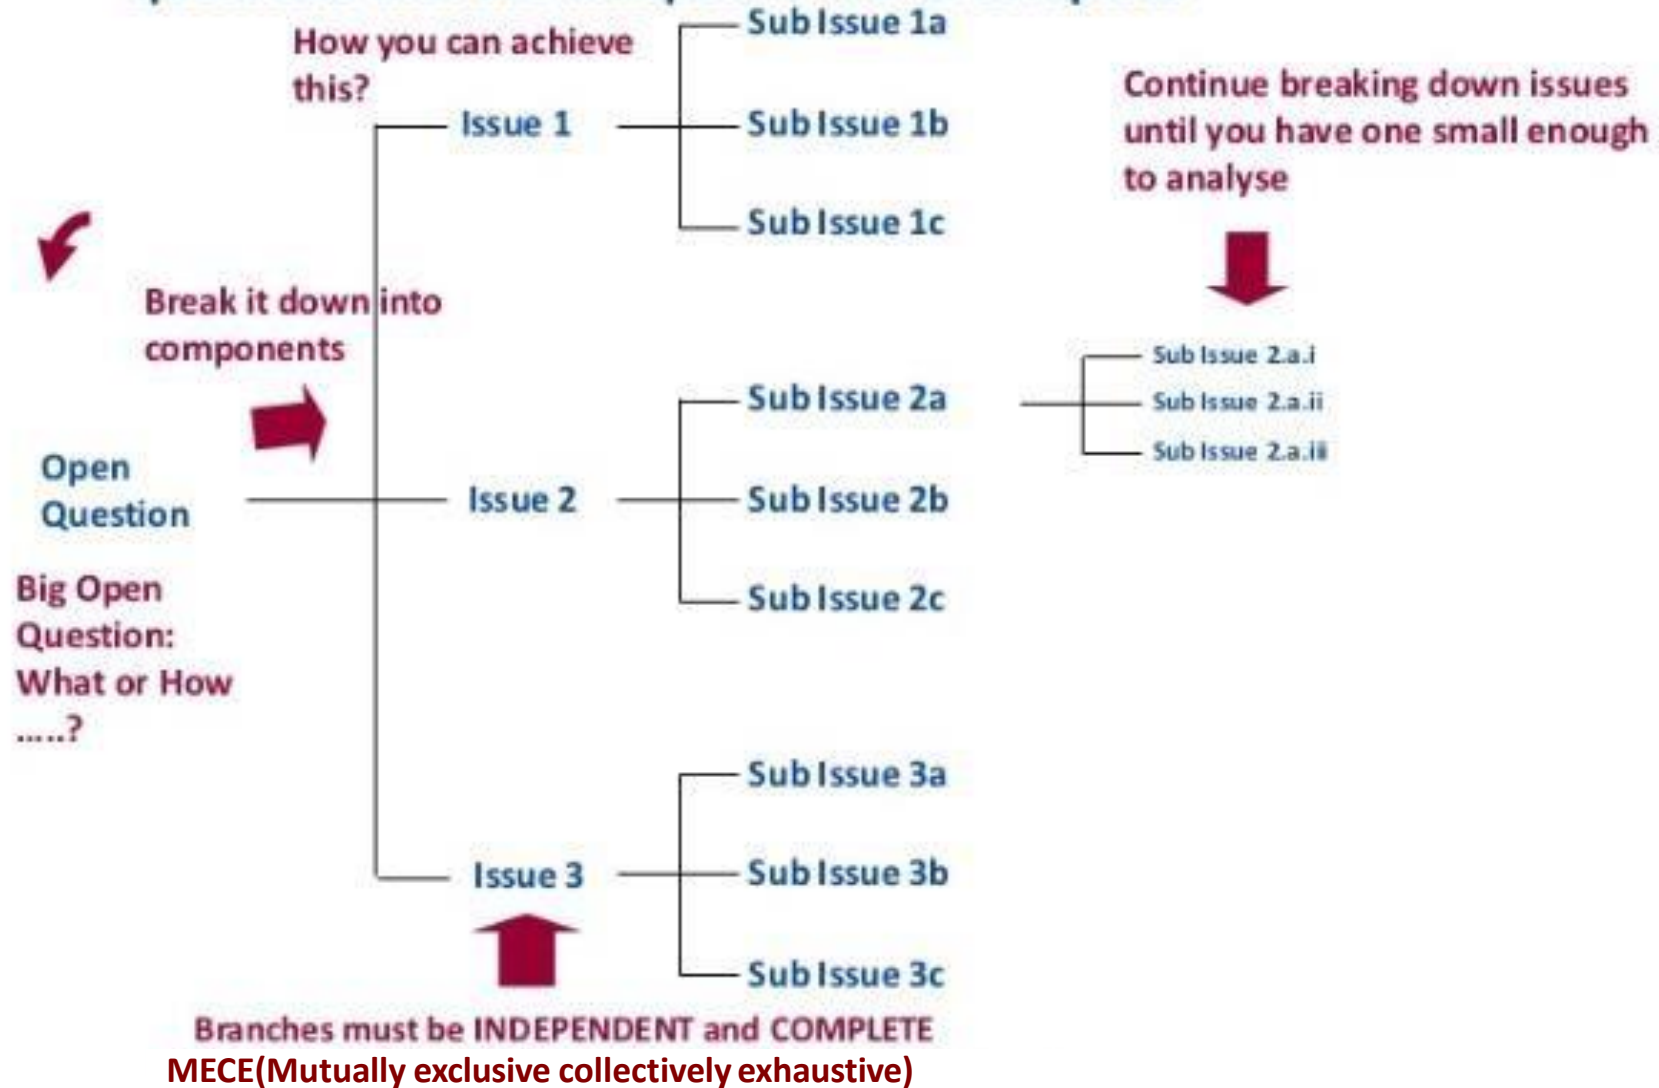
How you can achieve this?

Sub Issue 1a

Issue 1

Sub Issue 1b

Sub Issue 1c

Continue breaking down issues until you have one small enough to analyse

Break it down into components

Sub Issue 2.a.i
Sub Issue 2.a.ii
Sub Issue 2.a.iii

Sub Issue 2a

Open Question

Issue 2

Sub Issue 2b

Sub Issue 2c

Big Open Question: What or How .....?

Sub Issue 3a

Issue 3

Sub Issue 3b

Sub Issue 3c

Branches must be INDEPENDENT and COMPLETE
MECE(Mutually exclusive collectively exhaustive)